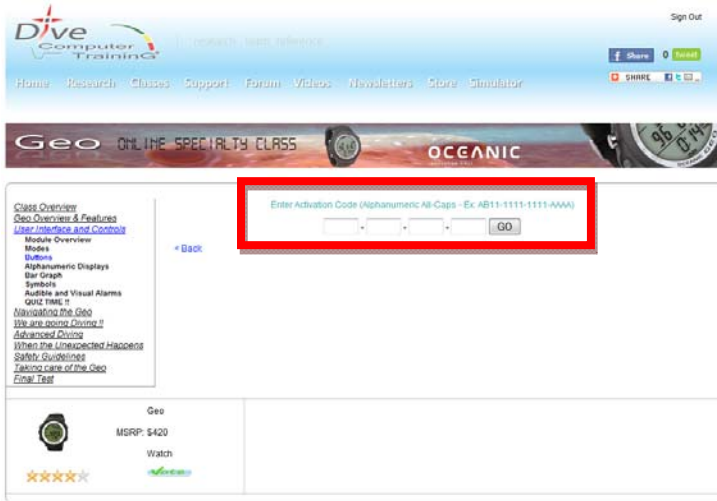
Dive Computer TraininG

research · learn · reference

Sign Out

Share 0 Tweet

SHARE

Home Research Classes Support Forum Videos Newsletters Store Simulator

Geo ONLINE SPECIALTY CLASS OCEANIC

Class Overview
Geo Overview & Features
User Interface and Controls
Module Overview
Modes
Buttons
Alphanumeric Displays
Bar Graph
Symbols
Audible and Visual Alarms
QUIZ TIME !!
Navigating the Geo
We are going Diving !!
Advanced Diving
When the Unexpected Happens
Safety Guidelines
Taking care of the Geo
Final Test

« Back

Enter Activation Code (Alphanumeric All-Caps - Ex: AB11-1111-1111-AAAA)

- - - GO

Geo

MSRP: $420

Watch

Vote